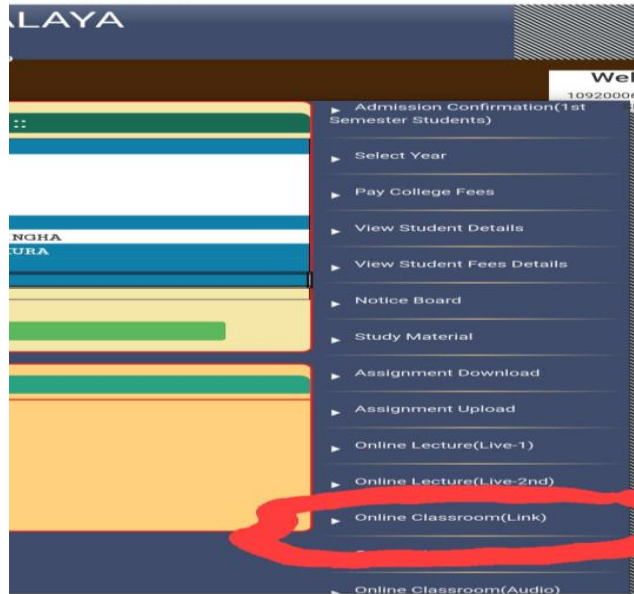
ALAYA

Wel
10920006

::

NGHA
URA

Admission Confirmation(1st Semester Students)

Select Year

Pay College Fees

View Student Details

View Student Fees Details

Notice Board

Study Material

Assignment Download

Assignment Upload

Online Lecture(Live-1)

Online Lecture(Live-2nd)

Online Classroom(Link)

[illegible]

Online Classroom(Audio)